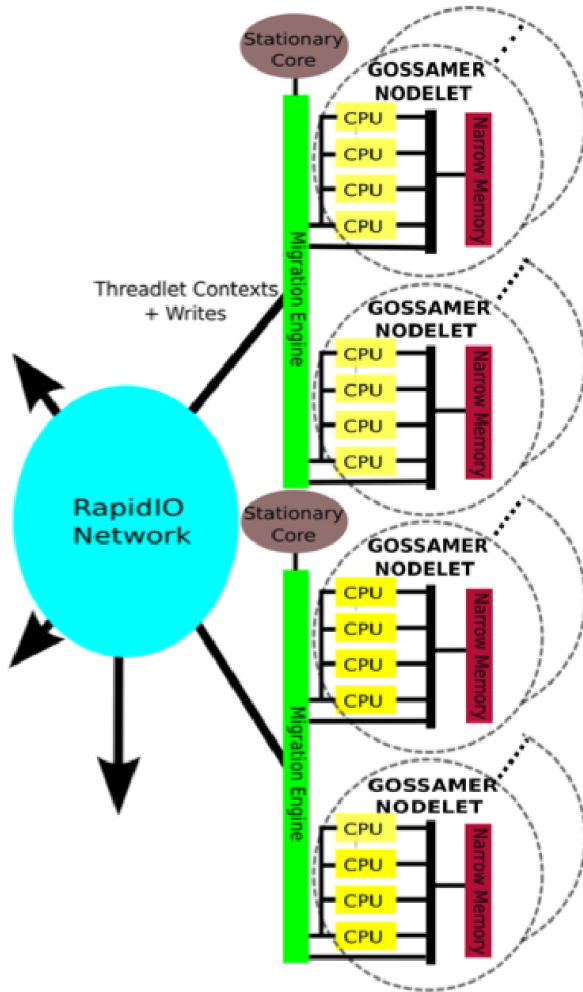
Stationary Core

GOSSAMER NODELET

CPU

CPU

CPU

CPU

Narrow Memory

Migration Engine

Threadlet Contexts + Writes

GOSSAMER NODELET

CPU

CPU

CPU

CPU

Narrow Memory

RapidIO Network

Stationary Core

GOSSAMER NODELET

CPU

CPU

CPU

CPU

Narrow Memory

Migration Engine

GOSSAMER NODELET

CPU

CPU

CPU

CPU

Narrow Memory